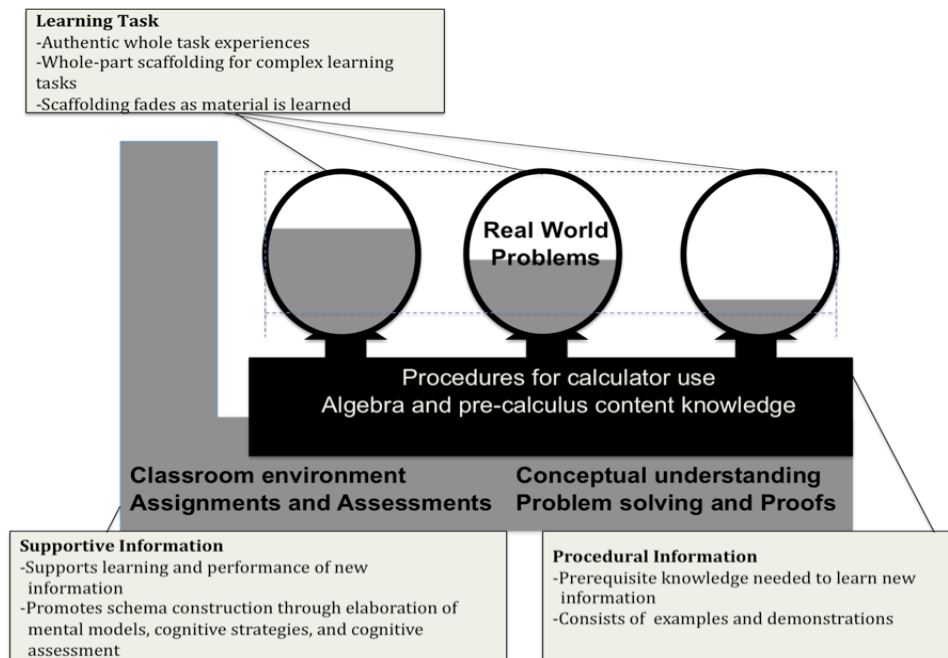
Learning Task
-Authentic whole task experiences
-Whole-part scaffolding for complex learning tasks
-Scaffolding fades as material is learned

Real World Problems

Procedures for calculator use
Algebra and pre-calculus content knowledge

Classroom environment
Assignments and Assessments

Conceptual understanding
Problem solving and Proofs

Supportive Information
-Supports learning and performance of new information
-Promotes schema construction through elaboration of mental models, cognitive strategies, and cognitive assessment

Procedural Information
-Prerequisite knowledge needed to learn new information
-Consists of examples and demonstrations